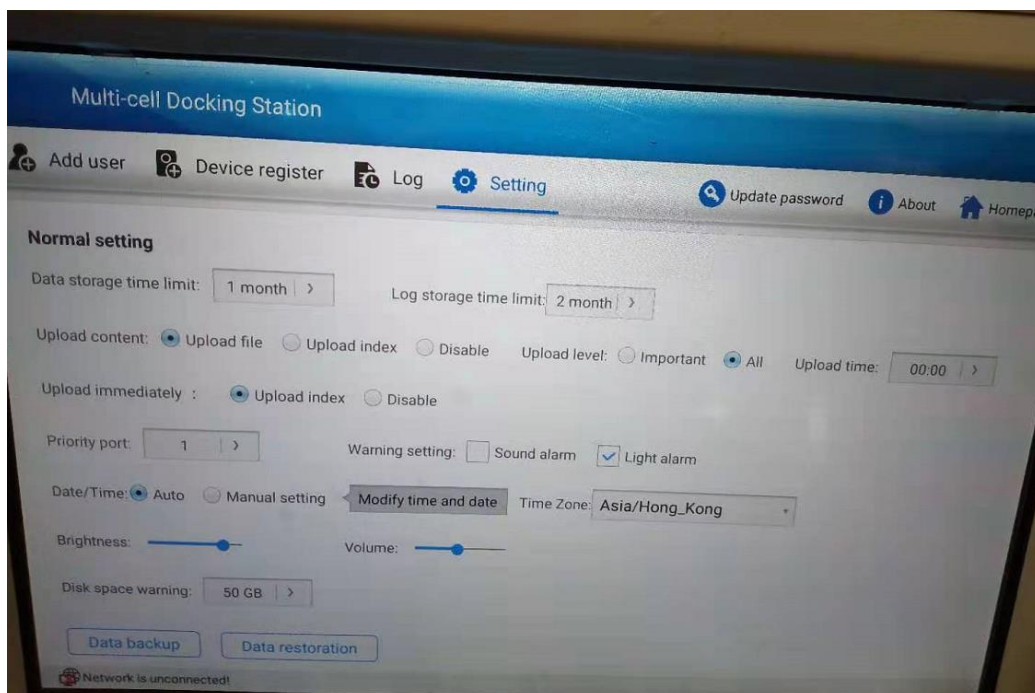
Multi-cell Docking Station

Add user Device register Log Setting Update password About Homep

Normal setting

Data storage time limit: 1 month >

Log storage time limit: 2 month >

Upload content: Upload file Upload index Disable Upload level: Important All Upload time: 00:00 >

Upload immediately : Upload index Disable

Priority port: 1 >

Warning setting: Sound alarm Light alarm

Date/Time: Auto Manual setting Modify time and date Time Zone: Asia/Hong_Kong

Brightness:

Volume:

Disk space warning: 50 GB >

Data backup Data restoration

Network is unconnected!